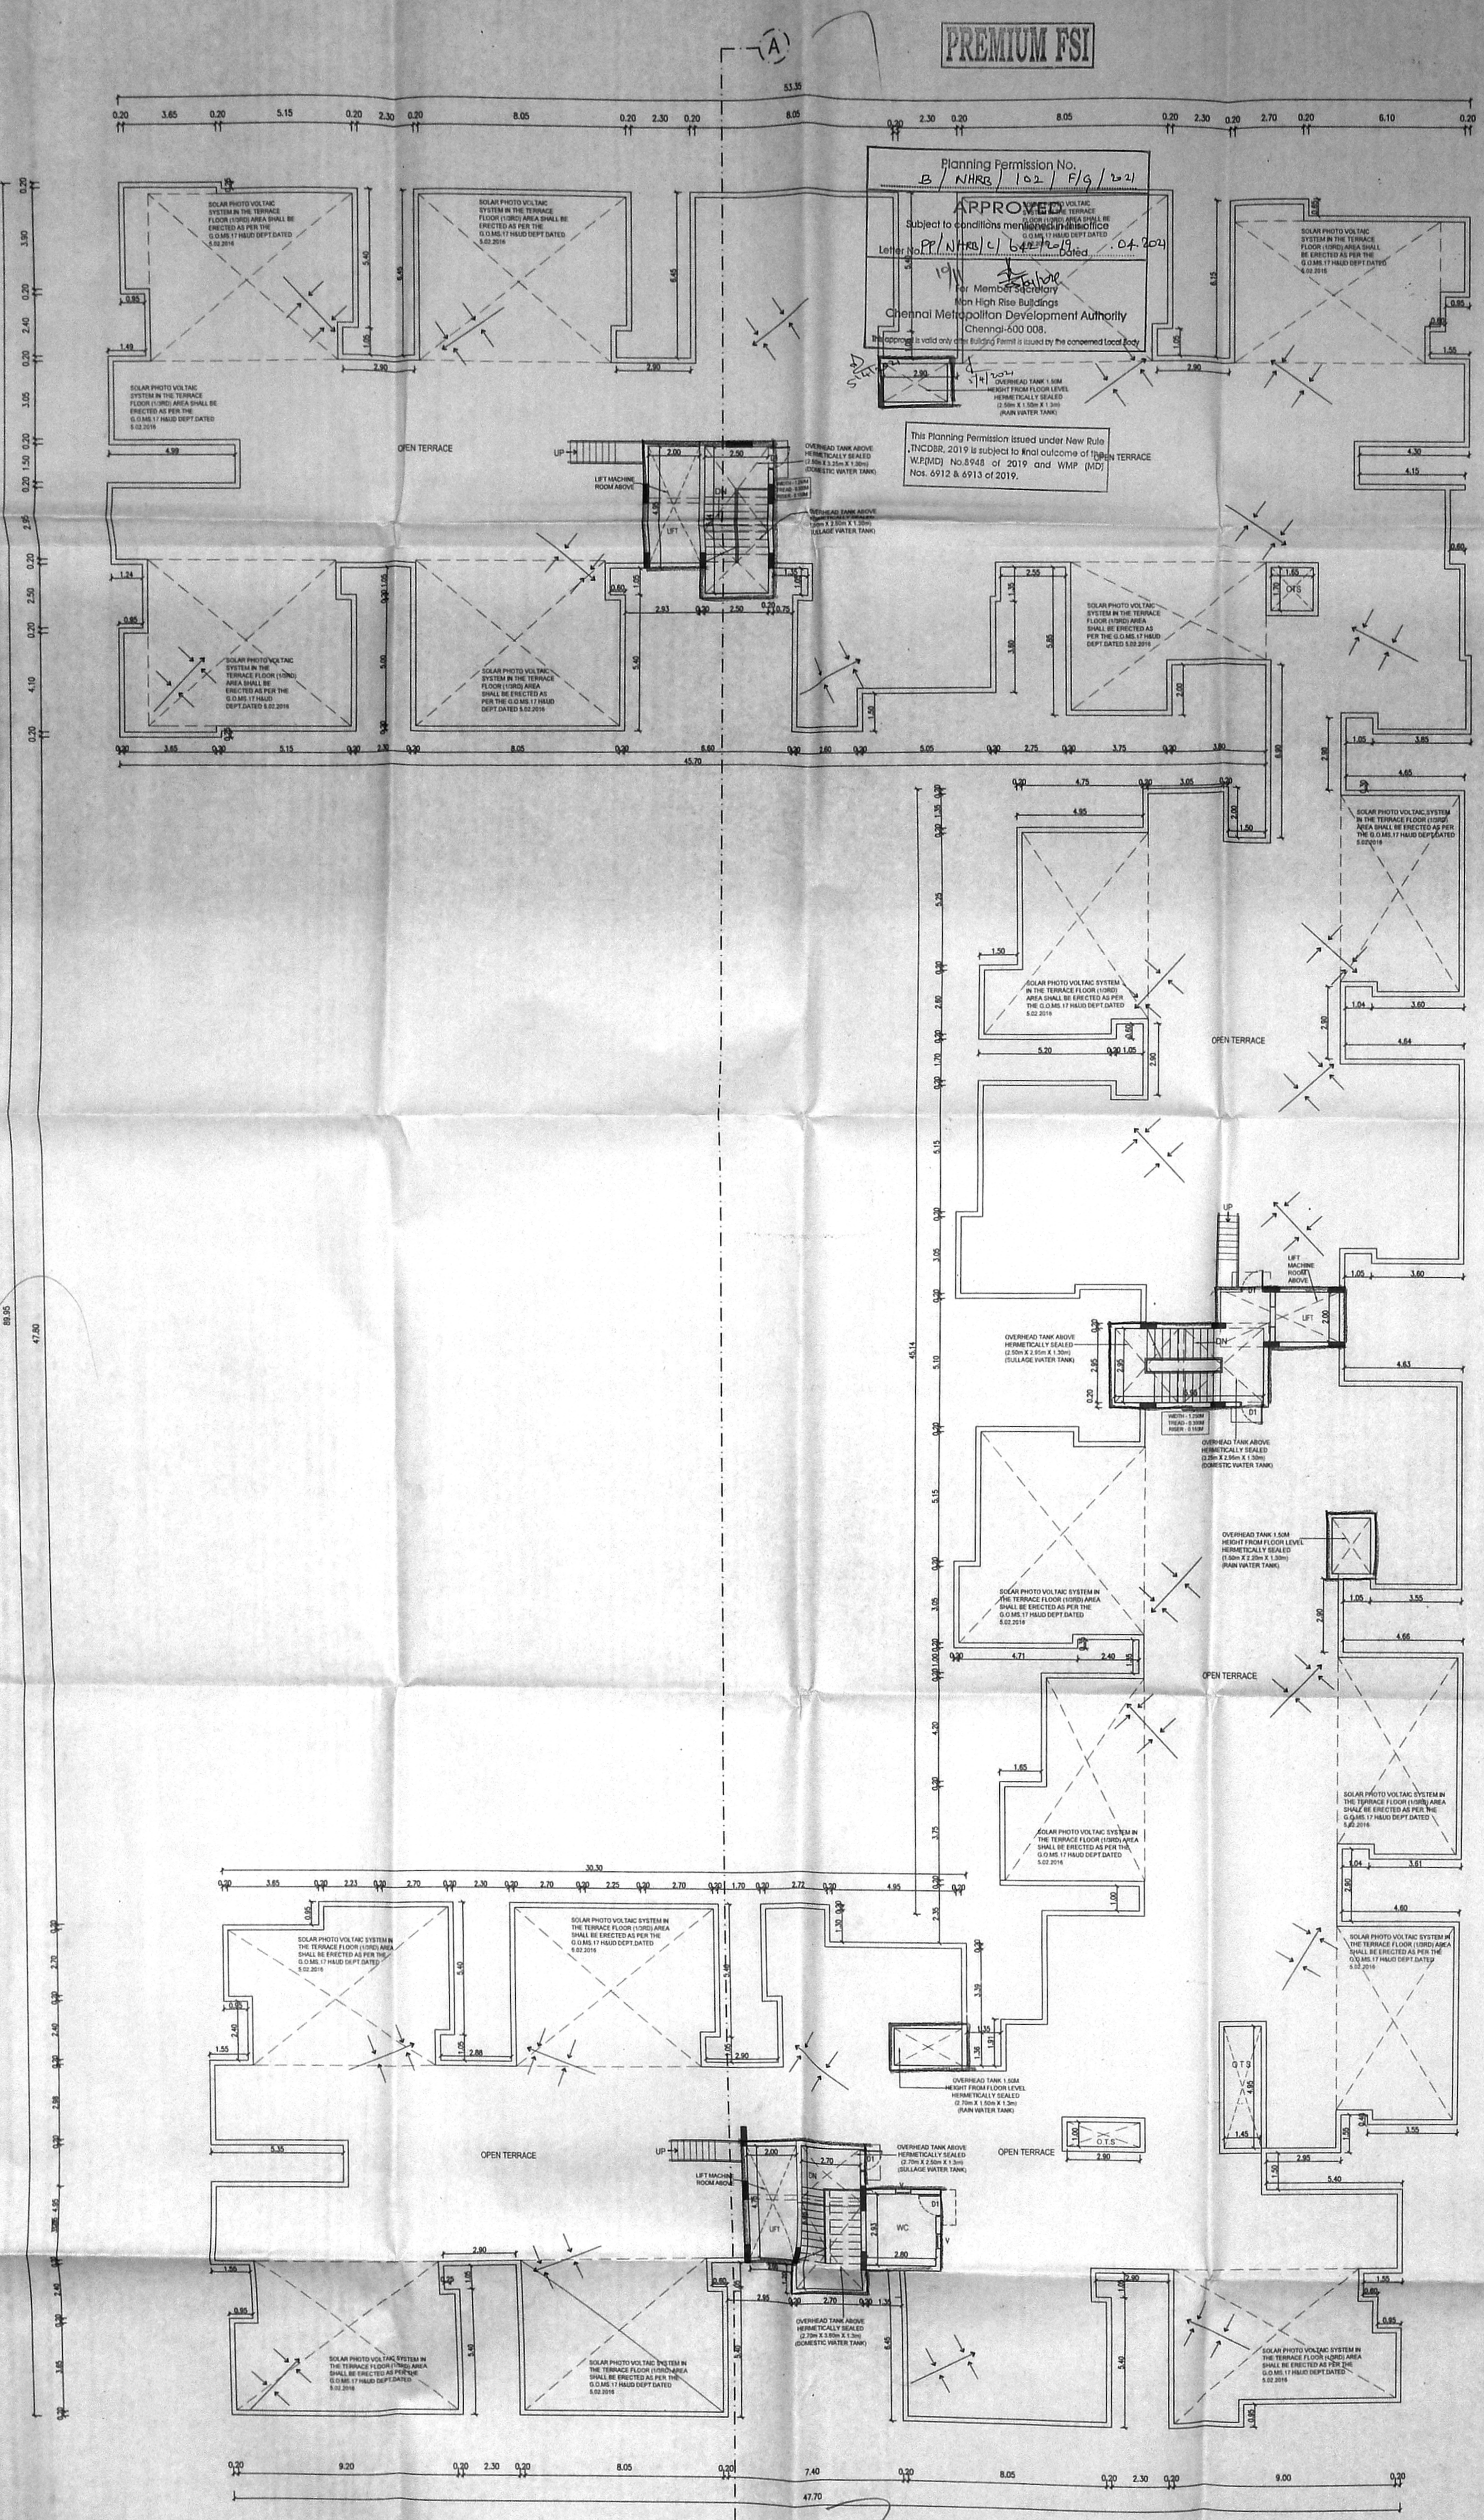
PREMIUM FSI

A

53.35

0.20 3.65 0.20 5.15 0.20 2.30 0.20 8.05 0.20 2.30 0.20 8.05 0.20 2.30 0.20 8.05 0.20 2.30 0.20 2.70 0.20 6.10 0.20

Planning Permission No.
B / NHRB / 102 / F/9 / 2021
APPROVED
Subject to conditions mentioned in the office
Letter No. PP/NHRB/C1/ 6424/2019 Dated .04.2024
For Member Secretary
Non High Rise Buildings
Chennai Metropolitan Development Authority
Chennai-600 008.
This approval is valid only after Building Permit is issued by the concerned Local Body

This Planning Permission issued under New Rule TNCDBR, 2019 is subject to final outcome of the W.P.(MD) No.8948 of 2019 and WMP (MD) Nos. 6912 & 6913 of 2019.

SOLAR PHOTO VOLTAIC SYSTEM IN THE TERRACE FLOOR (10RD) AREA SHALL BE ERECTED AS PER THE G.O.MS.17 H&UD DEPT DATED 5.02.2016

OPEN TERRACE

OVERHEAD TANK 1.50M HEIGHT FROM FLOOR LEVEL HERMETICALLY SEALED (2.50m X 1.30m X 1.3m) (RAIN WATER TANK)

OVERHEAD TANK ABOVE HERMETICALLY SEALED (2.50m X 3.25m X 1.30m) (DOMESTIC WATER TANK)

OVERHEAD TANK ABOVE HERMETICALLY SEALED (2.50m X 2.95m X 1.30m) (SULLAGE WATER TANK)

LIFT MACHINE ROOM ABOVE

UP

DN

LIFT

OTS

0.20 3.65 0.20 5.15 0.20 2.70 0.20 8.05 0.20 6.60 0.20 1.60 0.20 5.05 0.20 2.75 0.20 3.75 0.20 3.80

45.70

OVERHEAD TANK 1.50M HEIGHT FROM FLOOR LEVEL HERMETICALLY SEALED (1.50m X 2.20m X 1.30m) (RAIN WATER TANK)

OVERHEAD TANK ABOVE HERMETICALLY SEALED (2.50m X 2.95m X 1.30m) (SULLAGE WATER TANK)

OVERHEAD TANK ABOVE HERMETICALLY SEALED (2.25m X 2.95m X 1.30m) (DOMESTIC WATER TANK)

45.14

89.95

47.60

30.30

0.20 3.65 0.20 2.23 0.20 2.70 0.20 2.30 0.20 2.70 0.20 2.25 0.20 2.70 0.20 1.70 0.20 2.72 0.20 4.95

OVERHEAD TANK 1.50M HEIGHT FROM FLOOR LEVEL HERMETICALLY SEALED (2.70m X 1.50m X 1.3m) (RAIN WATER TANK)

OVERHEAD TANK ABOVE HERMETICALLY SEALED (2.70m X 2.95m X 1.30m) (SULLAGE WATER TANK)

OVERHEAD TANK ABOVE HERMETICALLY SEALED (2.70m X 3.95m X 1.3m) (DOMESTIC WATER TANK)

WC

0.20 9.20 0.20 2.30 0.20 8.05 0.20 7.40 0.20 8.05 0.20 2.30 0.20 9.00 0.20

47.70